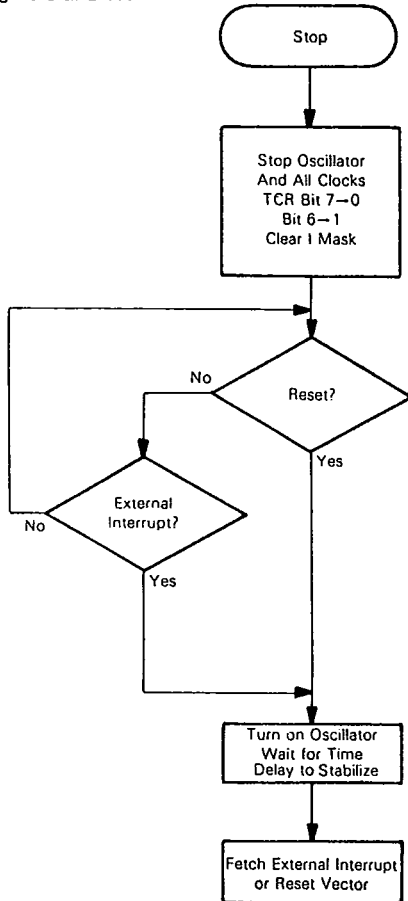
Stop

Stop Oscillator And All Clocks TCR Bit 7→0 Bit 6→1 Clear I Mask

No

Reset?

Yes

External Interrupt?

No

Yes

Turn on Oscillator Wait for Time Delay to Stabilize

Fetch External Interrupt or Reset Vector